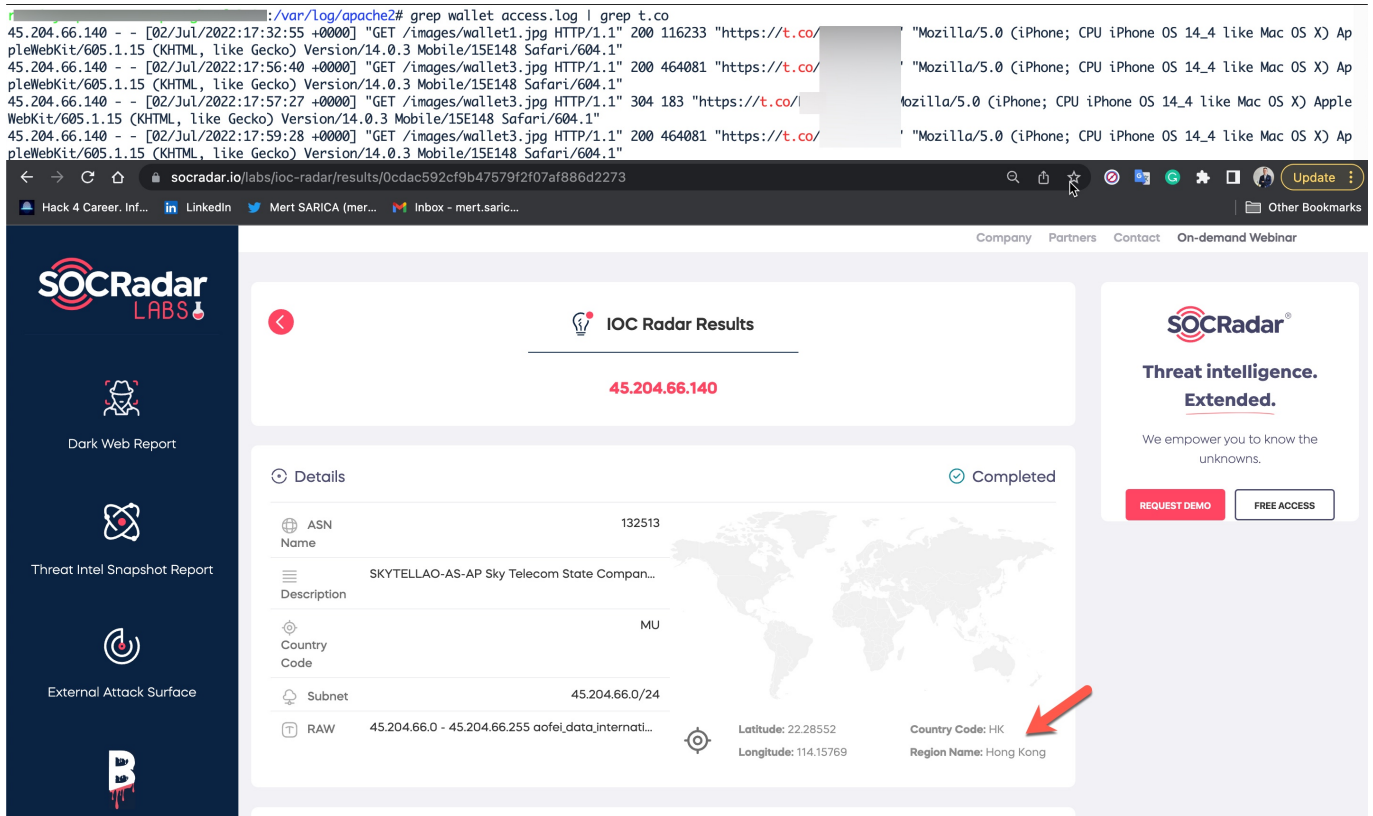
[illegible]:/var/log/apache2# grep wallet access.log | grep t.co
45.204.66.140 - - [02/Jul/2022:17:32:55 +0000] "GET /images/wallet1.jpg HTTP/1.1" 200 116233 "https://t.co/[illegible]" "Mozilla/5.0 (iPhone; CPU iPhone OS 14_4 like Mac OS X) AppleWebKit/605.1.15 (KHTML, like Gecko) Version/14.0.3 Mobile/15E148 Safari/604.1"
45.204.66.140 - - [02/Jul/2022:17:56:40 +0000] "GET /images/wallet3.jpg HTTP/1.1" 200 464081 "https://t.co/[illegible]" "Mozilla/5.0 (iPhone; CPU iPhone OS 14_4 like Mac OS X) AppleWebKit/605.1.15 (KHTML, like Gecko) Version/14.0.3 Mobile/15E148 Safari/604.1"
45.204.66.140 - - [02/Jul/2022:17:57:27 +0000] "GET /images/wallet3.jpg HTTP/1.1" 304 183 "https://t.co/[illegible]Mozilla/5.0 (iPhone; CPU iPhone OS 14_4 like Mac OS X) AppleWebKit/605.1.15 (KHTML, like Gecko) Version/14.0.3 Mobile/15E148 Safari/604.1"
45.204.66.140 - - [02/Jul/2022:17:59:28 +0000] "GET /images/wallet3.jpg HTTP/1.1" 200 464081 "https://t.co/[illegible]" "Mozilla/5.0 (iPhone; CPU iPhone OS 14_4 like Mac OS X) AppleWebKit/605.1.15 (KHTML, like Gecko) Version/14.0.3 Mobile/15E148 Safari/604.1"

socradar.io/labs/ioc-radar/results/0cdac592cf9b47579f2f07af886d2273
Update
Hack 4 Career. Inf... LinkedIn Mert SARICA (mer... Inbox - mert.saric... Other Bookmarks

Company Partners Contact On-demand Webinar

SOCRadar LABS

Dark Web Report
Threat Intel Snapshot Report
External Attack Surface

IOC Radar Results
45.204.66.140

Details
Completed

| | |
|---|---|
| ASN Name | 132513 |
| Description | SKYTELLAO-AS-AP Sky Telecom State Compan... |
| Country Code | MU |
| Subnet | 45.204.66.0/24 |
| RAW | 45.204.66.0 - 45.204.66.255 aofei_data_internati... |

Latitude: 22.28552
Longitude: 114.15769
Country Code: HK
Region Name: Hong Kong

SOCRadar®
Threat intelligence. Extended.
We empower you to know the unknowns.
REQUEST DEMO
FREE ACCESS